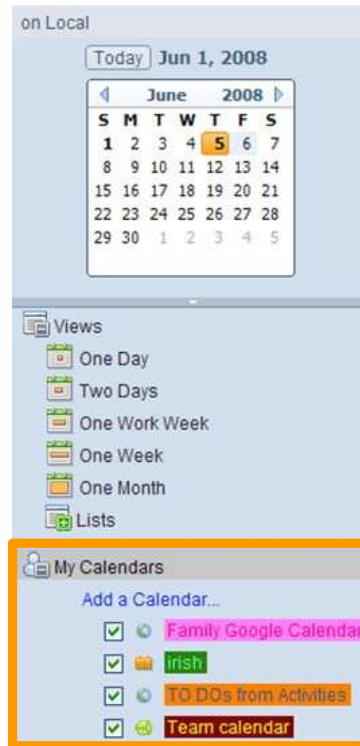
on Local

Today Jun 1, 2008

June 2008

| S | M | T | W | T | F | S |
|---|---|---|---|---|---|---|
| 1 | 2 | 3 | 4 | 5 | 6 | 7 |
| 8 | 9 | 10 | 11 | 12 | 13 | 14 |
| 15 | 16 | 17 | 18 | 19 | 20 | 21 |
| 22 | 23 | 24 | 25 | 26 | 27 | 28 |
| 29 | 30 | 1 | 2 | 3 | 4 | 5 |

Views
One Day
Two Days
One Work Week
One Week
One Month
Lists

My Calendars
Add a Calendar...
Family Google Calendar
irish
TO DOs from Activities
Team calendar